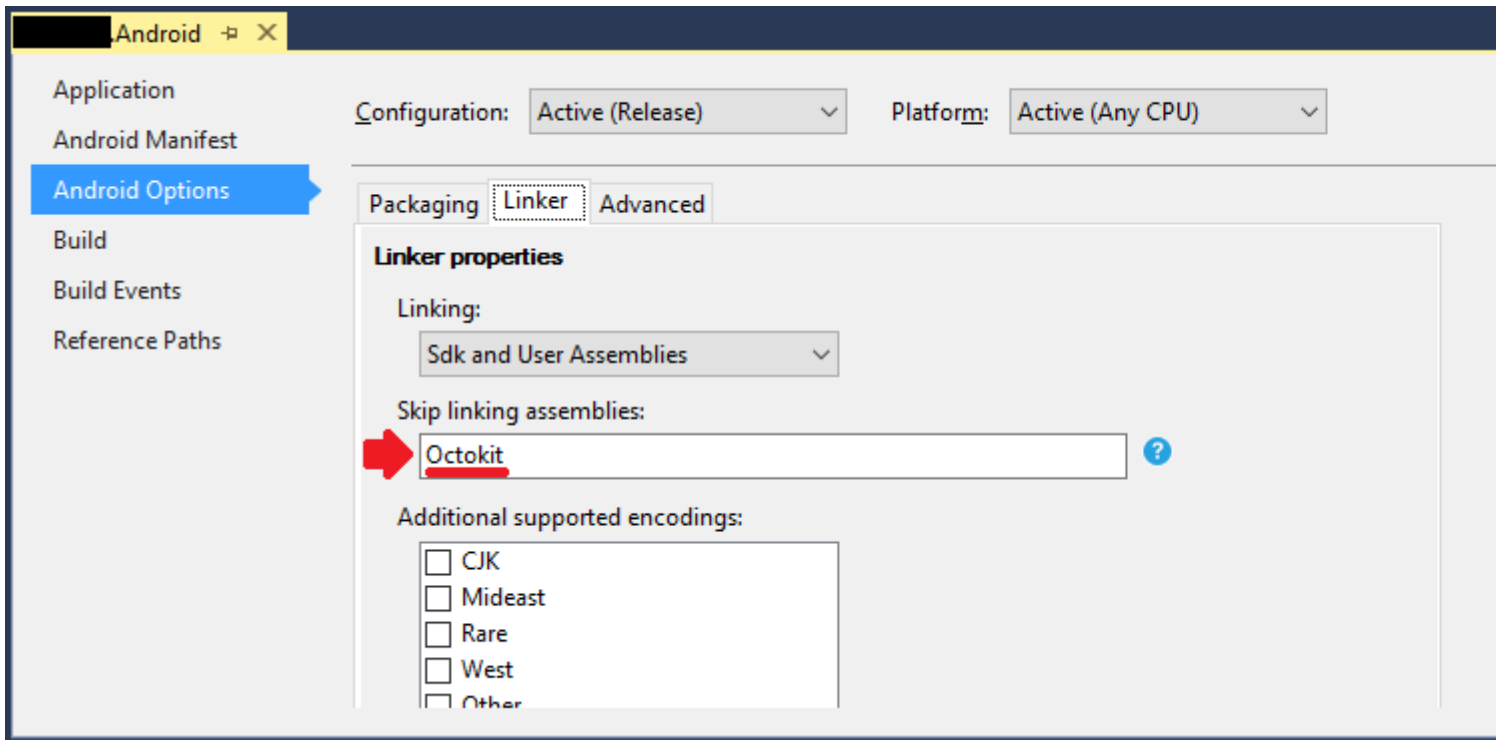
.Android ⊣ ✕

Application
Android Manifest
Android Options
Build
Build Events
Reference Paths

Configuration: Active (Release)
Platform: Active (Any CPU)

Packaging
Linker
Advanced

Linker properties

Linking:
Sdk and User Assemblies

Skip linking assemblies:
Octokit

Additional supported encodings:
CJK
Mideast
Rare
West
Other